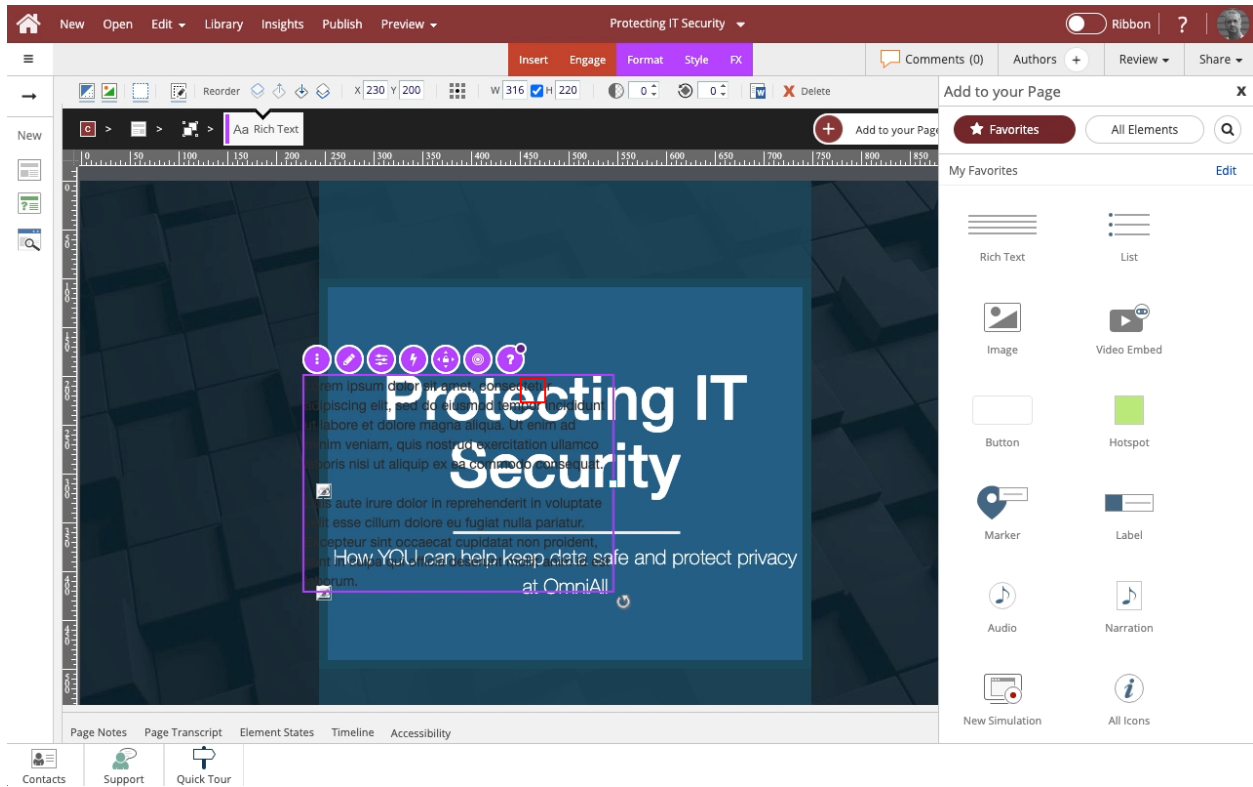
New Open Edit Library Insights Publish Preview

Protecting IT Security

Ribbon ?

Insert Engage Format Style FX

Comments (0) Authors + Review Share

Reorder X 230 Y 200 W 316 H 220 0 0 Delete

New

Rich Text

Add to your Page

Add to your Page

Favorites All Elements

My Favorites Edit

Rich Text

List

Image

Video Embed

Button

Hotspot

Marker

Label

Audio

Narration

New Simulation

All Icons

0 50 100 150 200 250 300 350 400 450 500 550 600 650 700 750 800 850

Lorem ipsum dolor sit amet, consectetur adipiscing elit, sed do eiusmod tempor incididunt ut labore et dolore magna aliqua. Ut enim ad minim veniam, quis nostrud exercitation ullamco laboris nisi ut aliquip ex ea commodo consequat.

Duis aute irure dolor in reprehenderit in voluptate velit esse cillum dolore eu fugiat nulla pariatur. Excepteur sint occaecat cupidatat non proident, sunt in culpa qui officia deserunt mollit anim id est laborum.

Protecting IT Security

How YOU can help keep data safe and protect privacy at OmniAll

Page Notes Page Transcript Element States Timeline Accessibility

Contacts Support Quick Tour